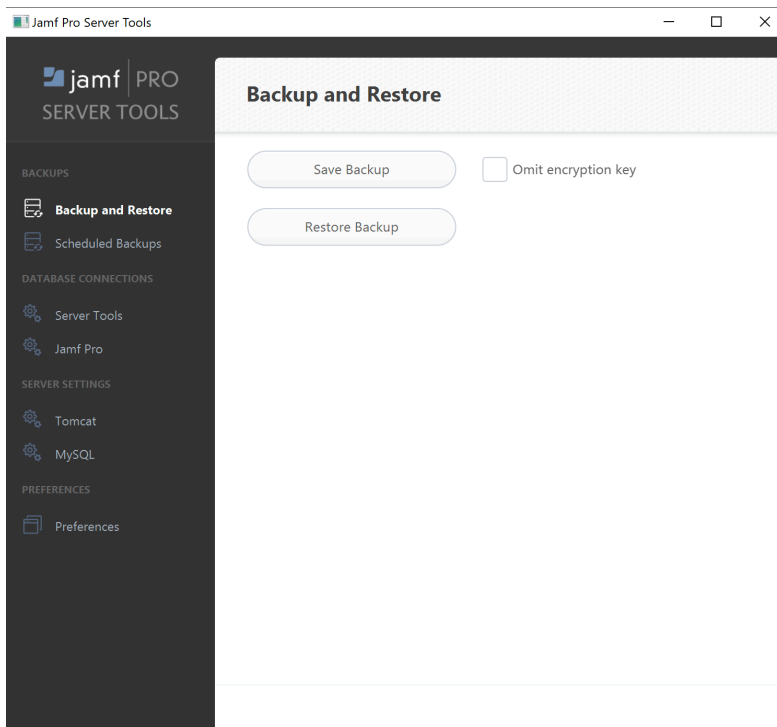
Jamf Pro Server Tools

jamf | PRO
SERVER TOOLS

BACKUPS
Backup and Restore
Scheduled Backups
DATABASE CONNECTIONS
Server Tools
Jamf Pro
SERVER SETTINGS
Tomcat
MySQL
PREFERENCES
Preferences

Backup and Restore

Save Backup
Omit encryption key
Restore Backup